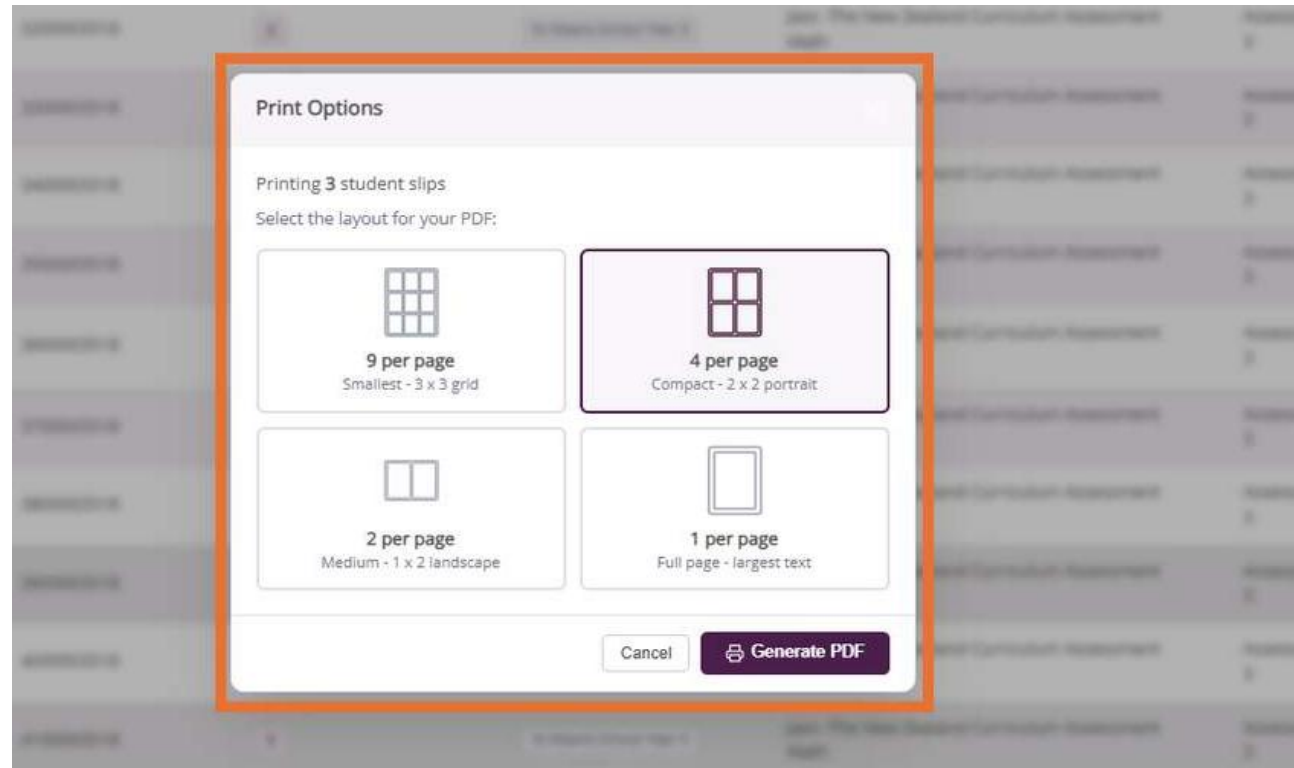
Print Options

Printing 3 student slips

Select the layout for your PDF:

9 per page
Smallest - 3 x 3 grid

4 per page
Compact - 2 x 2 portrait

2 per page
Medium - 1 x 2 landscape

1 per page
Full page - largest text

Cancel

Generate PDF